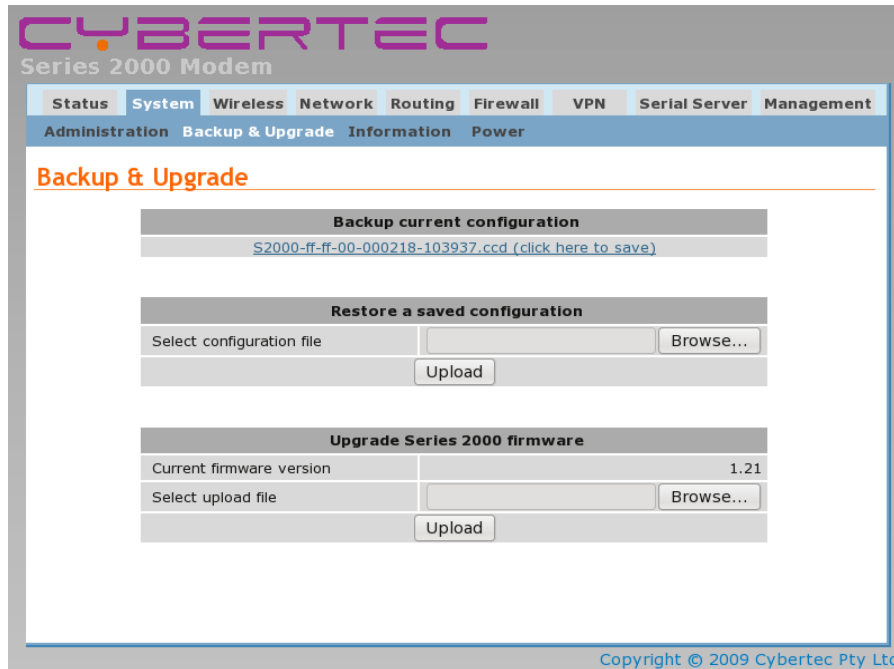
CYBERTEC
Series 2000 Modem

Status System Wireless Network Routing Firewall VPN Serial Server Management

Administration Backup & Upgrade Information Power

Backup & Upgrade

| Backup current configuration |
|---|
| S2000-ff-ff-00-000218-103937.ccd (click here to save) |

| Restore a saved configuration | |
|---|---|
| Select configuration file | Browse... |
| Upload | |

| Upgrade Series 2000 firmware | |
|---|---|
| Current firmware version | 1.21 |
| Select upload file | Browse... |
| Upload | |

Copyright © 2009 Cybertec Pty Ltd